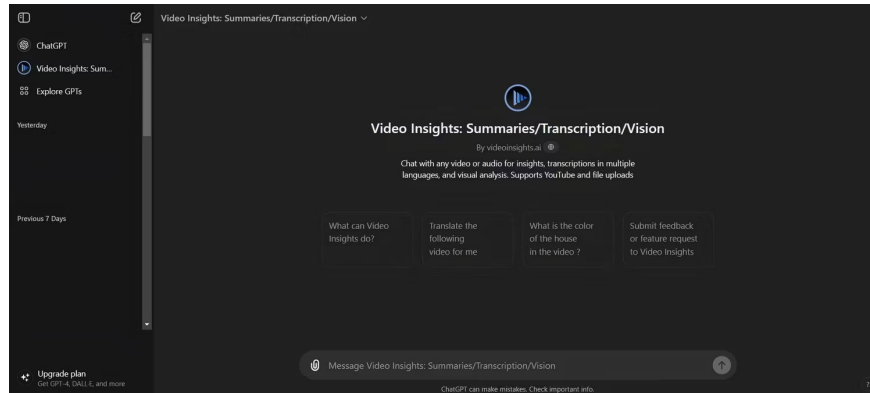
Video Insights: Summaries/Transcription/Vision

ChatGPT
Video Insights: Sum...
Explore GPTs

Yesterday

Previous 7 Days

Upgrade plan
Get GPT-4, DALL·E, and more

Video Insights: Summaries/Transcription/Vision
By videoinsights.ai
Chat with any video or audio for insights, transcriptions in multiple languages, and visual analysis. Supports YouTube and file uploads

What can Video Insights do?

Translate the following video for me

What is the color of the house in the video ?

Submit feedback or feature request to Video Insights

Message Video Insights: Summaries/Transcription/Vision

ChatGPT can make mistakes. Check important info.